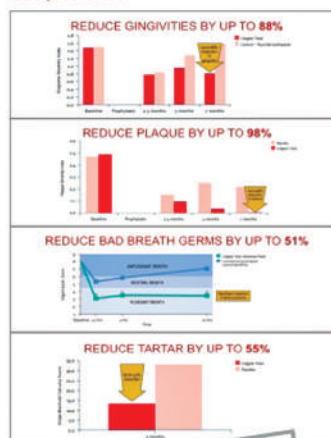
REDUCE GINGIVITIES BY UP TO 88%

Baseline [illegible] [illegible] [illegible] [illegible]

REDUCE PLAQUE BY UP TO 98%

Baseline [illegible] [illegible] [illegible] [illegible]

REDUCE BAD BREATH GERMS BY UP TO 51%

UNPLEASANT BREATH

NEUTRAL BREATH

PLEASANT BREATH

REDUCE TARTAR BY UP TO 55%

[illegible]